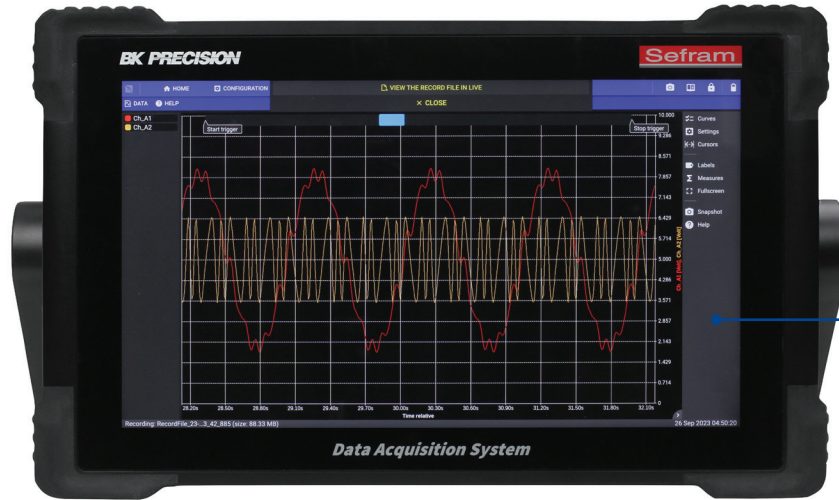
BK PRECISION

Sefram

HOME CONFIGURATION

VIEW THE RECORD FILE IN LIVE

DATA HELP

CLOSE

Ch_A1
Ch_A2

Start trigger

Stop trigger

10.000
9.286
8.571
7.857
7.143
6.429
5.714
5.000
4.286
3.571
2.857
2.143
1.429
0.714
0

Ch. A1 [Volt], Ch. A2 [Volt]

28.20s 28.50s 28.80s 29.10s 29.40s 29.70s 30.00s 30.30s 30.60s 30.90s 31.20s 31.50s 31.80s 32.10s

Time relative

Curves
Settings
Cursors
Labels
Measures
Fullscreen
Snapshot
Help

Recording: RecordFile_23-...3_42_885 (size: 88.33 MB)

26 Sep 2023 04:50:20

Data Acquisition System